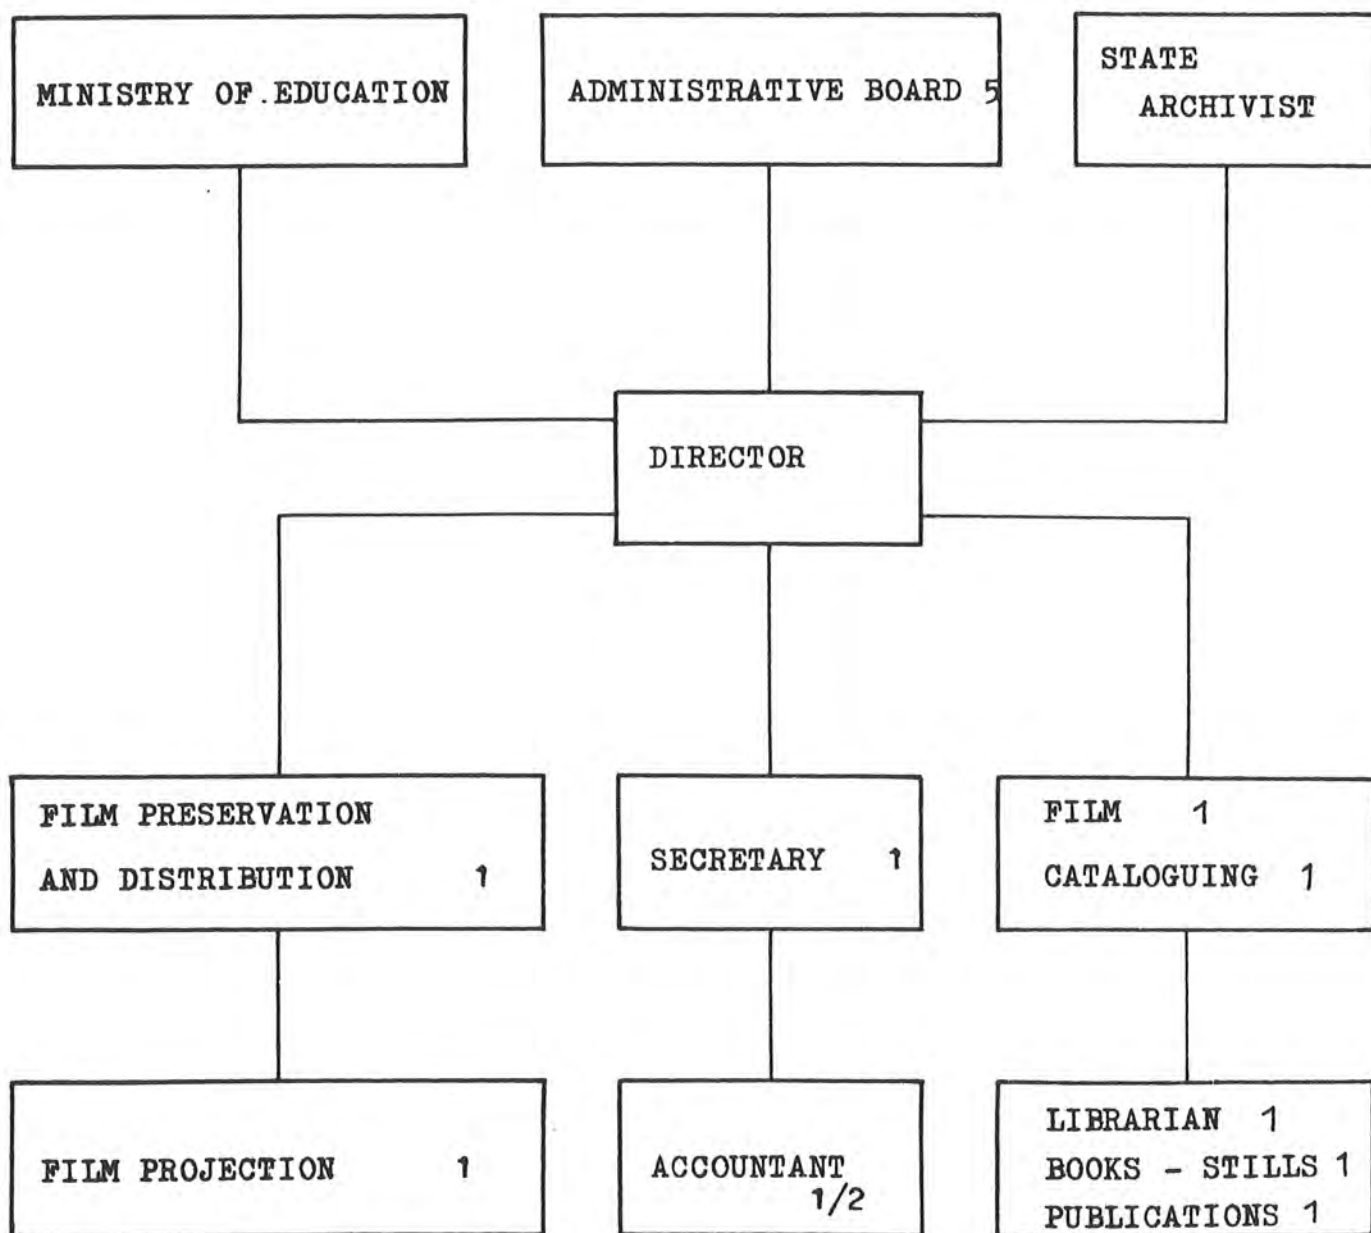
MINISTRY OF.EDUCATION

ADMINISTRATIVE BOARD 5

STATE ARCHIVIST

DIRECTOR

FILM PRESERVATION AND DISTRIBUTION 1

SECRETARY 1

FILM 1
CATALOGUING 1

FILM PROJECTION 1

ACCOUNTANT $1/2$

LIBRARIAN 1
BOOKS - STILLS 1
PUBLICATIONS 1